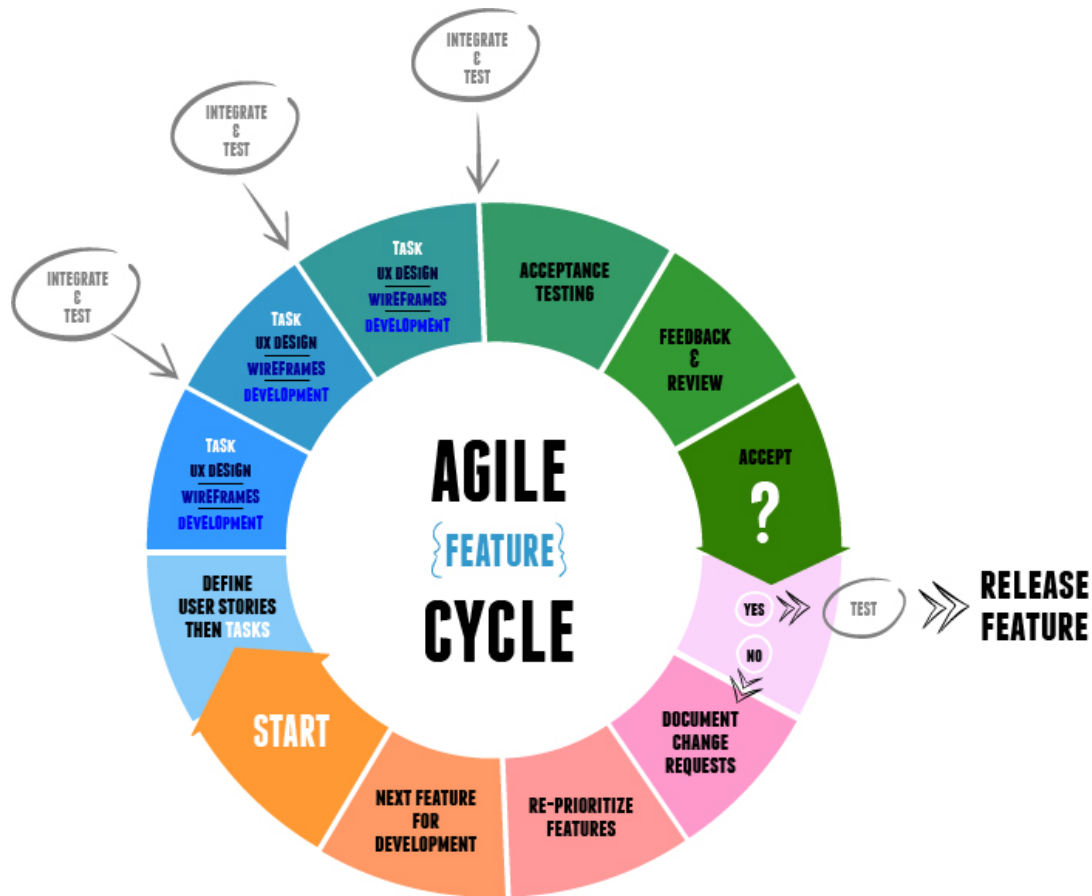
INTEGRATE & TEST

INTEGRATE & TEST

INTEGRATE & TEST

TASK
UX DESIGN
WIREFRAMES
DEVELOPMENT

ACCEPTANCE TESTING

TASK
UX DESIGN
WIREFRAMES
DEVELOPMENT

FEEDBACK & REVIEW

TASK
UX DESIGN
WIREFRAMES
DEVELOPMENT

ACCEPT
?

AGILE
{FEATURE}
CYCLE

DEFINE USER STORIES THEN TASKS

YES

TEST

RELEASE FEATURE

NO

START

DOCUMENT CHANGE REQUESTS

NEXT FEATURE FOR DEVELOPMENT

RE-PRIORITIZE FEATURES